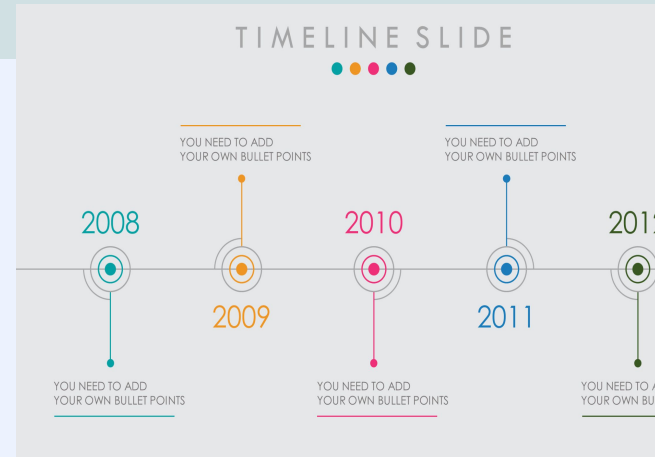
TIMELINE SLIDE

YOU NEED TO ADD YOUR OWN BULLET POINTS

YOU NEED TO ADD YOUR OWN BULLET POINTS

2008

2010

201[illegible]

2009

2011

YOU NEED TO ADD YOUR OWN BULLET POINTS

YOU NEED TO ADD YOUR OWN BULLET POINTS

YOU NEED TO A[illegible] YOUR OWN BU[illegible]